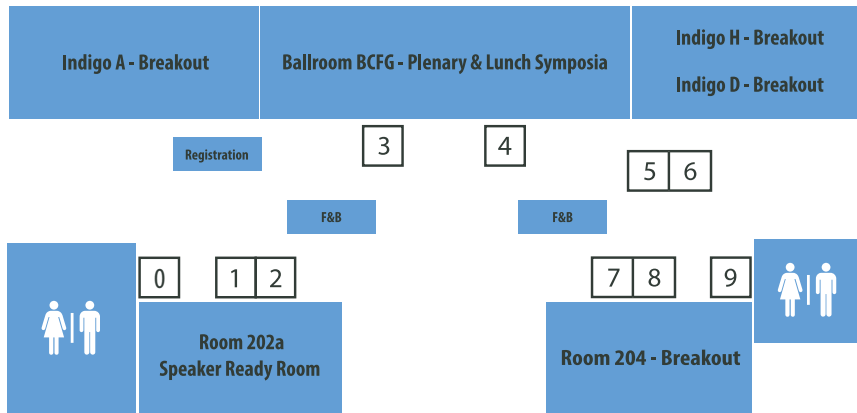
Indigo A - Breakout

Ballroom BCFG - Plenary & Lunch Symposia

Indigo H - Breakout

Indigo D - Breakout

Registration

3

4

5 6

F&B

F&B

0

1 2

7 8

9

Room 202a
Speaker Ready Room

Room 204 - Breakout